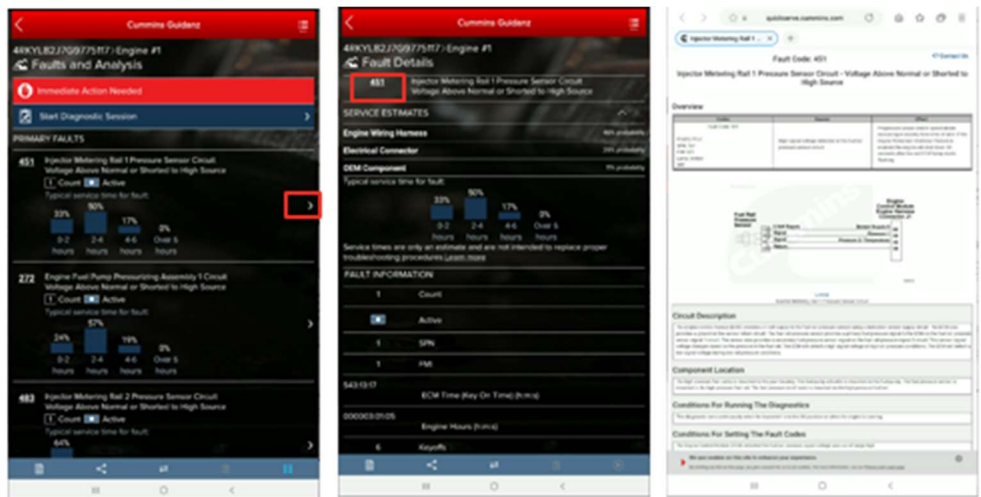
Cummins Guidanz

4RKYLB2J7G9775117 > Engine #1
Faults and Analysis

Immediate Action Needed

Start Diagnostic Session

PRIMARY FAULTS

451 Injector Metering Rail 1 Pressure Sensor Circuit Voltage Above Normal or Shorted to High Source
1 Count Active
Typical service time for fault:
33% 50% 17% 0%
0-2 hours 2-4 hours 4-6 hours Over 6 hours

272 Engine Fuel Pump Pressurizing Assembly 1 Circuit Voltage Above Normal or Shorted to High Source
1 Count Active
Typical service time for fault:
24% 57% 19% 0%
0-2 hours 2-4 hours 4-6 hours Over 6 hours

483 Injector Metering Rail 2 Pressure Sensor Circuit Voltage Above Normal or Shorted to High Source
1 Count Active
Typical service time for fault:
64%

Cummins Guidanz

4RKYLB2J7G9775117 > Engine #1
Fault Details

451 Injector Metering Rail 1 Pressure Sensor Circuit Voltage Above Normal or Shorted to High Source

SERVICE ESTIMATES

Engine Wiring Harness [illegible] probability
Electrical Connector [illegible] probability
OEM Component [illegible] probability

Typical service time for fault:
33% 50% 17% 0%
0-2 hours 2-4 hours 4-6 hours Over 6 hours

Service times are only an estimate and are not intended to replace proper troubleshooting procedures. Learn more

FAULT INFORMATION

1 Count
Active
1 SPN
1 FMI
543:13:17 ECM Time (Key On Time) (h:m:s)
000003:01:05 Engine Hours (h:m:s)
6 Keyoffs

quickserve.cummins.com

Injector Metering Rail 1 Pressure Sensor Circuit - Voltage Above Normal or Shorted to High Source

Fault Code: 451

Injector Metering Rail 1 Pressure Sensor Circuit - Voltage Above Normal or Shorted to High Source

Overview

Circuit Description

Component Location

Conditions For Running The Diagnostics

Conditions For Setting The Fault Codes